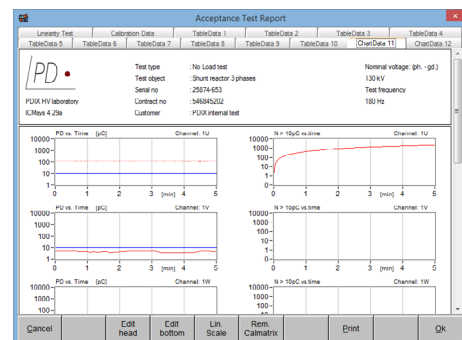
Acceptance Test Report

Linearity Test | Calibration Data | TableData 1 | TableData 2 | TableData 3 | TableData 4
TableData 5 | TableData 6 | TableData 7 | TableData 8 | TableData 9 | TableData 10 | ChartData 11 | ChartData 12

PD

PDIX HV laboratory
ICMsys 4.29a

Test type : No Load test
Test object : Shunt reactor 3 phases
Serial no : 25874-653
Contract no : 546845202
Customer : PDIX internal test

Nominal voltage: (ph. - gd.)
130 kV
Test frequency
180 Hz

PD vs. Time [pC] Channel: 1U
10000
1000
100
10
1
0 1 2 3 [min] 4 5

N > 10pC vs.time Channel: 1U
10000
1000
100
10
1
0 1 2 3 [min] 4 5

PD vs. Time [pC] Channel: 1V
10000
1000
100
10
1
0 1 2 3 [min] 4 5

N > 10pC vs.time Channel: 1V
10000
1000
100
10
1
0 1 2 3 [min] 4 5

PD vs. Time [pC] Channel: 1W
10000
1000
100

N > 10pC vs.time Channel: 1W
10000
1000
100

Cancel | Edit head | Edit bottom | Lin. Scale | Rem. Calmatrix | Print | Ok